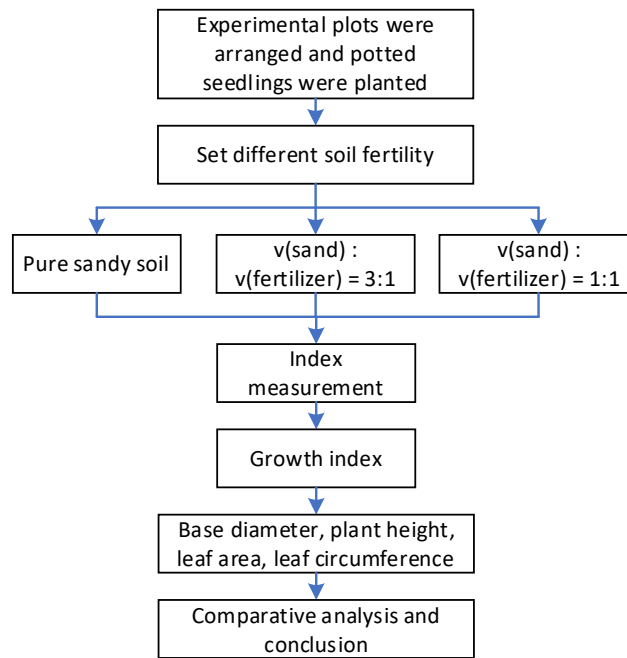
Experimental plots were arranged and potted seedlings were planted

Set different soil fertility

Pure sandy soil

v(sand) : v(fertilizer) = 3:1

v(sand) : v(fertilizer) = 1:1

Index measurement

Growth index

Base diameter, plant height, leaf area, leaf circumference

Comparative analysis and conclusion